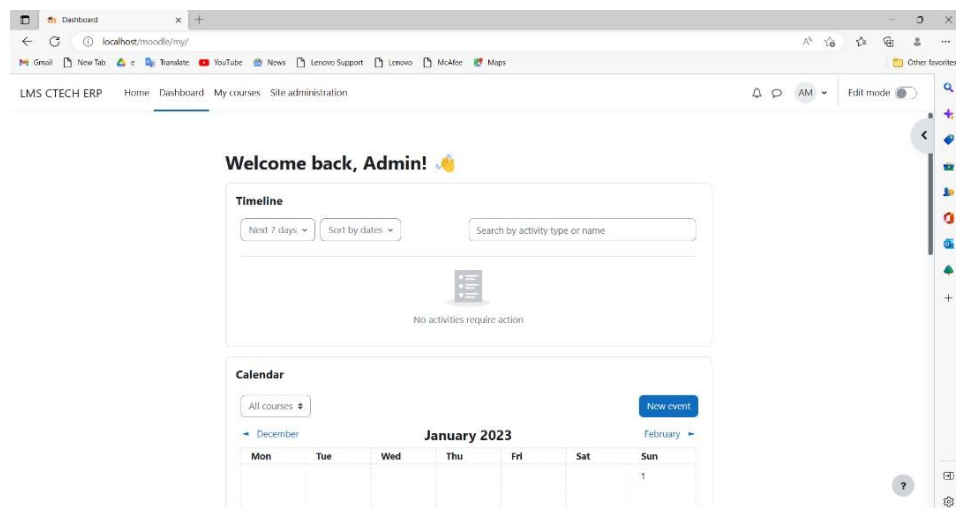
Dashboard

localhost/moodle/my/

Gmail New Tab e Translate YouTube News Lenovo Support Lenovo McAfee Maps Other favorites

LMS CTECH ERP Home Dashboard My courses Site administration

AM

Edit mode

Welcome back, Admin! 👋

Timeline

Next 7 days

Sort by dates

Search by activity type or name

No activities require action

Calendar

All courses

New event

◄ December

January 2023

February ►

| Mon | Tue | Wed | Thu | Fri | Sat | Sun |
|---|---|---|---|---|---|---|
| | | | | | | 1 |

?